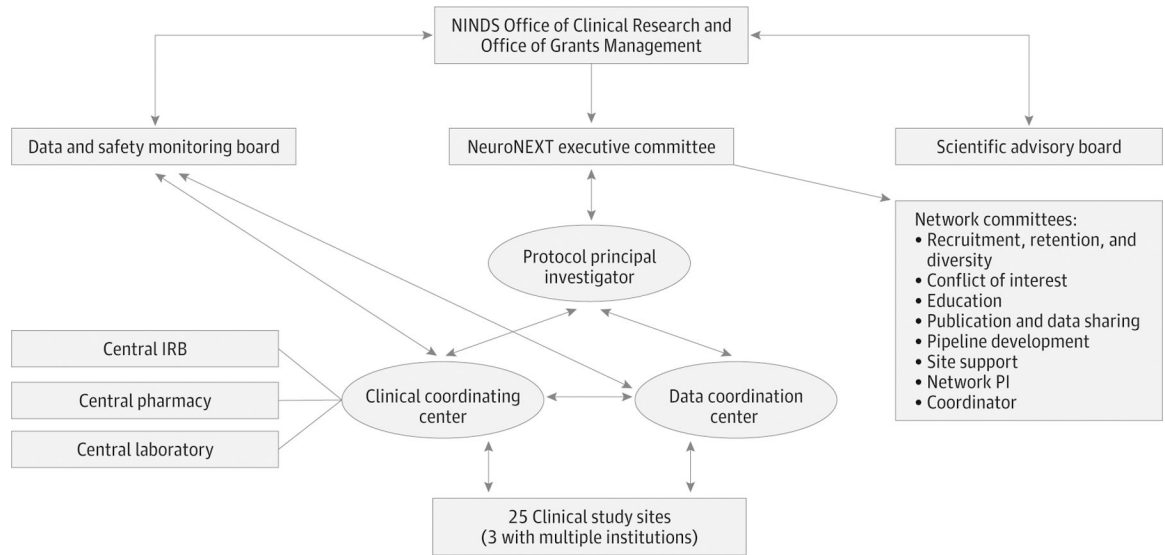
NINDS Office of Clinical Research and Office of Grants Management

Data and safety monitoring board

NeuroNEXT executive committee

Scientific advisory board

Network committees:
• Recruitment, retention, and diversity
• Conflict of interest
• Education
• Publication and data sharing
• Pipeline development
• Site support
• Network PI
• Coordinator

Protocol principal investigator

Central IRB

Central pharmacy

Central laboratory

Clinical coordinating center

Data coordination center

25 Clinical study sites (3 with multiple institutions)